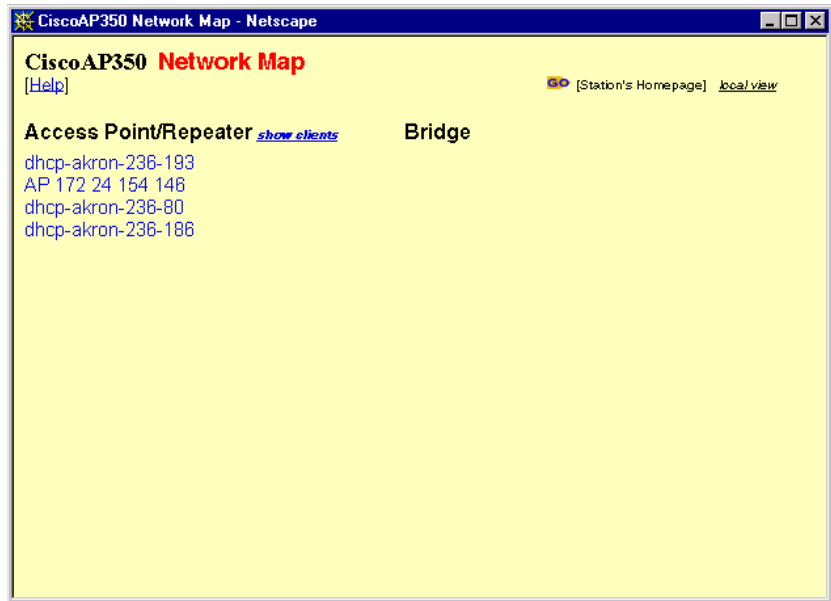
CiscoAP350 Network Map - Netscape

CiscoAP350 Network Map
[Help]

GO [Station's Homepage] local view

Access Point/Repeater show clients

Bridge

dhcp-akron-236-193
AP 172 24 154 146
dhcp-akron-236-80
dhcp-akron-236-186